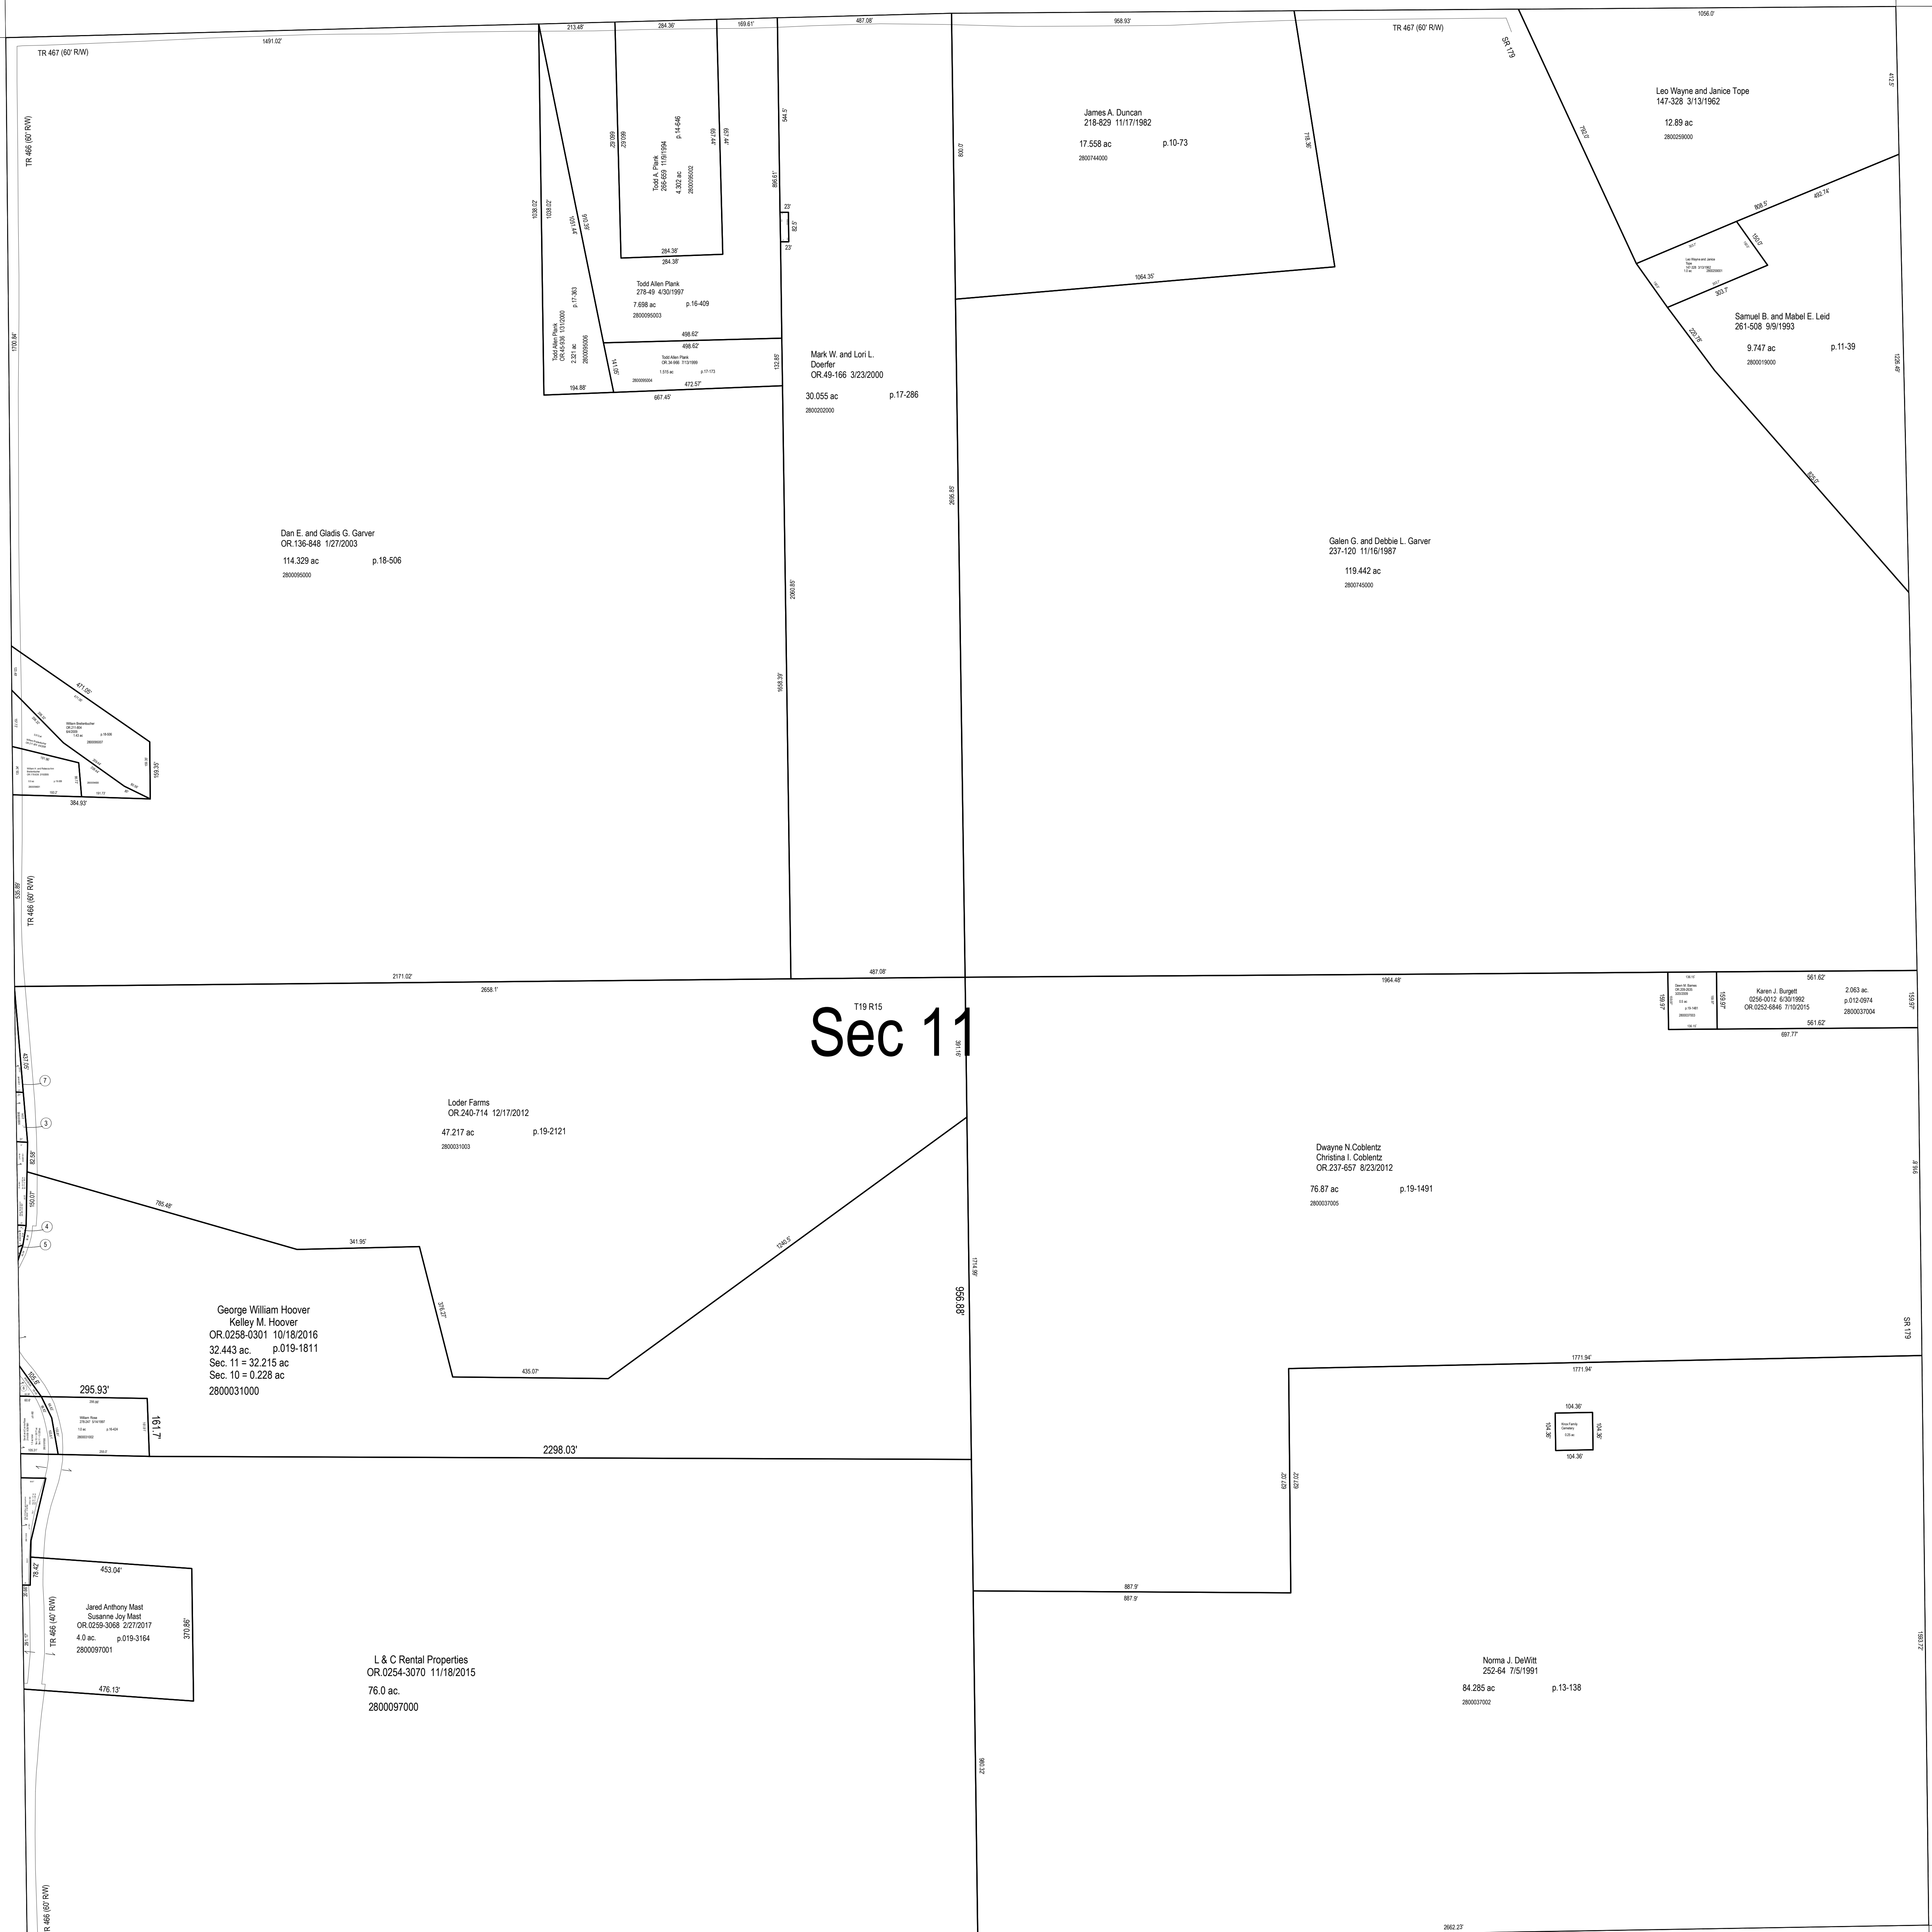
TR 467 (60' R/W)
1491.02'
213.48'
284.36'
169.61'
487.08'
958.93'
TR 467 (60' R/W)
SR 179
1056.0'

TR 466 (60' R/W)

Todd A. Plank
266-659 11/9/1994
4.302 ac
2800095002
p.14-646

284.38'
284.38'

Todd Allen Plank
278-49 4/30/1997
7.698 ac p.16-409
2800095003

498.62'
498.62'

Todd Allen Plank
OR.45-938 1/31/2000
2.221 ac
2800095006
p.17-363

Todd Allen Plank
OR.34-866 7/13/1999
1.515 ac p.17-173
2800095004

194.88'
472.57'
667.45'

James A. Duncan
218-829 11/17/1982
17.558 ac p.10-73
2800744000

1064.35'

Leo Wayne and Janice Tope
147-328 3/13/1962
12.89 ac
2800259000

Samuel B. and Mabel E. Leid
261-508 9/9/1993
9.747 ac p.11-39
2800019000

Mark W. and Lori L. Doerfer
OR.49-166 3/23/2000
30.055 ac p.17-286
2800202000

Dan E. and Gladis G. Garver
OR.136-848 1/27/2003
114.329 ac p.18-506
2800095000

Galen G. and Debbie L. Garver
237-120 11/16/1987
119.442 ac
2800745000

471.05'
384.93'
159.35'

TR 466 (60' R/W)
538.89'

2171.02'
2658.1'
487.08'
1964.48'

T19 R15
Sec 11

Karen J. Burgett
0256-0012 6/30/1992
OR.0252-6846 7/10/2015
2.063 ac.
p.012-0974
2800037004
561.62'
561.62'
697.77'

Loder Farms
OR.240-714 12/17/2012
47.217 ac p.19-2121
2800031003

785.48'
341.95'
1240.5'
435.07'

Dwayne N.Coblentz
Christina I. Coblentz
OR.237-657 8/23/2012
76.87 ac p.19-1491
2800037005

George William Hoover
Kelley M. Hoover
OR.0258-0301 10/18/2016
32.443 ac. p.019-1811
Sec. 11 = 32.215 ac
Sec. 10 = 0.228 ac
2800031000

295.93'
161.7'
2298.03'
956.88'

SR 179
1771.94'
1771.94'
104.36'
104.36'
627.02'
627.02'

453.04'
Jared Anthony Mast
Susanne Joy Mast
OR.0259-3068 2/27/2017
4.0 ac. p.019-3164
2800097001
370.86'
476.13'
TR 466 (40' R/W)

L & C Rental Properties
OR.0254-3070 11/18/2015
76.0 ac.
2800097000

887.9'
887.9'

Norma J. DeWitt
252-64 7/5/1991
84.285 ac p.13-138
2800037002

R 466 (60' R/W)
2662.23'